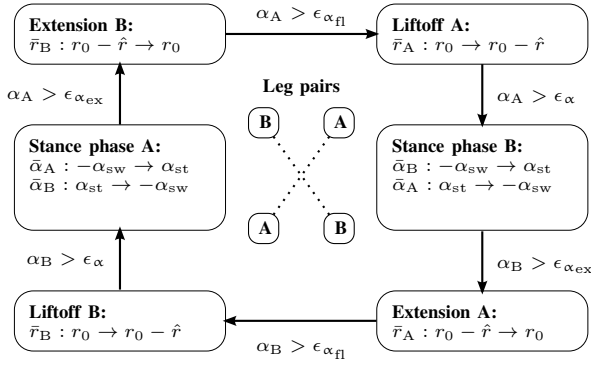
**Extension B:**
$\bar{r}_\mathrm{B} : r_0 - \hat{r} \rightarrow r_0$

$\alpha_\mathrm{A} > \epsilon_{\alpha_\mathrm{fl}}$

**Liftoff A:**
$\bar{r}_\mathrm{A} : r_0 \rightarrow r_0 - \hat{r}$

$\alpha_\mathrm{A} > \epsilon_{\alpha_\mathrm{ex}}$

**Leg pairs**

B A

A B

$\alpha_\mathrm{A} > \epsilon_\alpha$

**Stance phase A:**
$\bar{\alpha}_\mathrm{A} : -\alpha_\mathrm{sw} \rightarrow \alpha_\mathrm{st}$
$\bar{\alpha}_\mathrm{B} : \alpha_\mathrm{st} \rightarrow -\alpha_\mathrm{sw}$

**Stance phase B:**
$\bar{\alpha}_\mathrm{B} : -\alpha_\mathrm{sw} \rightarrow \alpha_\mathrm{st}$
$\bar{\alpha}_\mathrm{A} : \alpha_\mathrm{st} \rightarrow -\alpha_\mathrm{sw}$

$\alpha_\mathrm{B} > \epsilon_\alpha$

$\alpha_\mathrm{B} > \epsilon_{\alpha_\mathrm{ex}}$

**Liftoff B:**
$\bar{r}_\mathrm{B} : r_0 \rightarrow r_0 - \hat{r}$

**Extension A:**
$\bar{r}_\mathrm{A} : r_0 - \hat{r} \rightarrow r_0$

$\alpha_\mathrm{B} > \epsilon_{\alpha_\mathrm{fl}}$